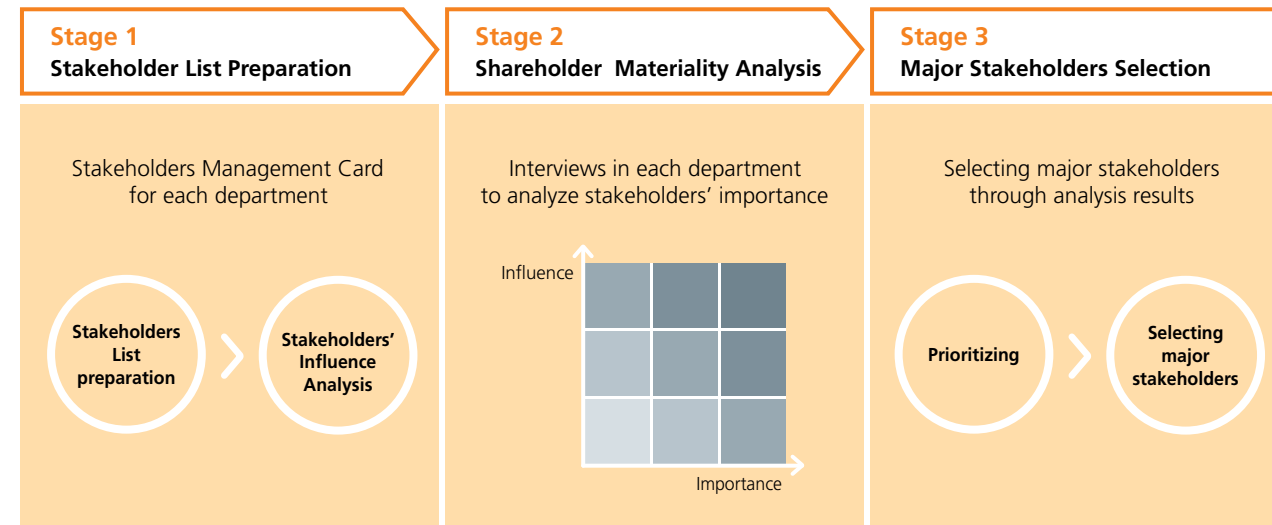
Stage 1
Stakeholder List Preparation

Stage 2
Shareholder Materiality Analysis

Stage 3
Major Stakeholders Selection

Stakeholders Management Card for each department

Stakeholders List preparation

Stakeholders' Influence Analysis

Interviews in each department to analyze stakeholders' importance

Influence

Importance

Selecting major stakeholders through analysis results

Prioritizing

Selecting major stakeholders